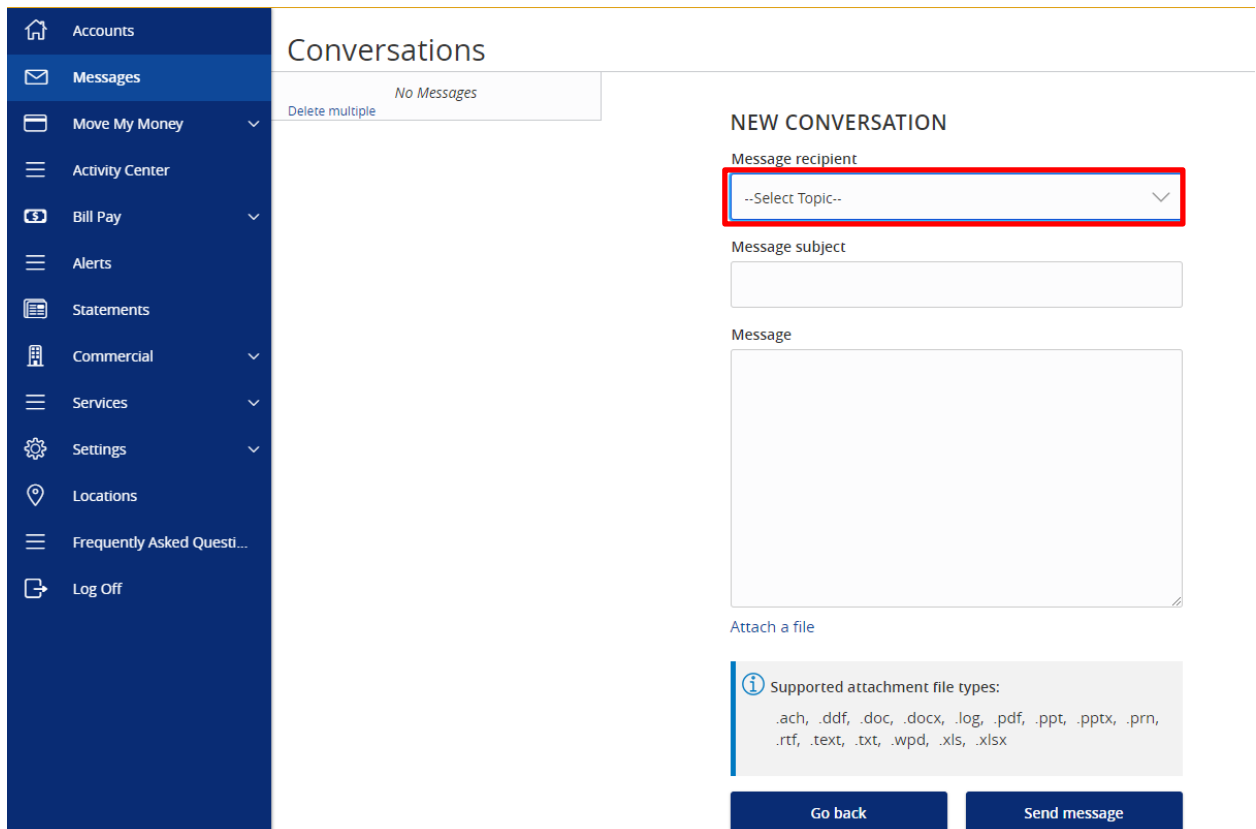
Accounts
Messages
Move My Money
Activity Center
Bill Pay
Alerts
Statements
Commercial
Services
Settings
Locations
Frequently Asked Questi...
Log Off

Conversations

No Messages
Delete multiple

NEW CONVERSATION

Message recipient
--Select Topic--

Message subject

Message

Attach a file

Supported attachment file types:
.ach, .ddf, .doc, .docx, .log, .pdf, .ppt, .pptx, .prn, .rtf, .text, .txt, .wpd, .xls, .xlsx

Go back
Send message